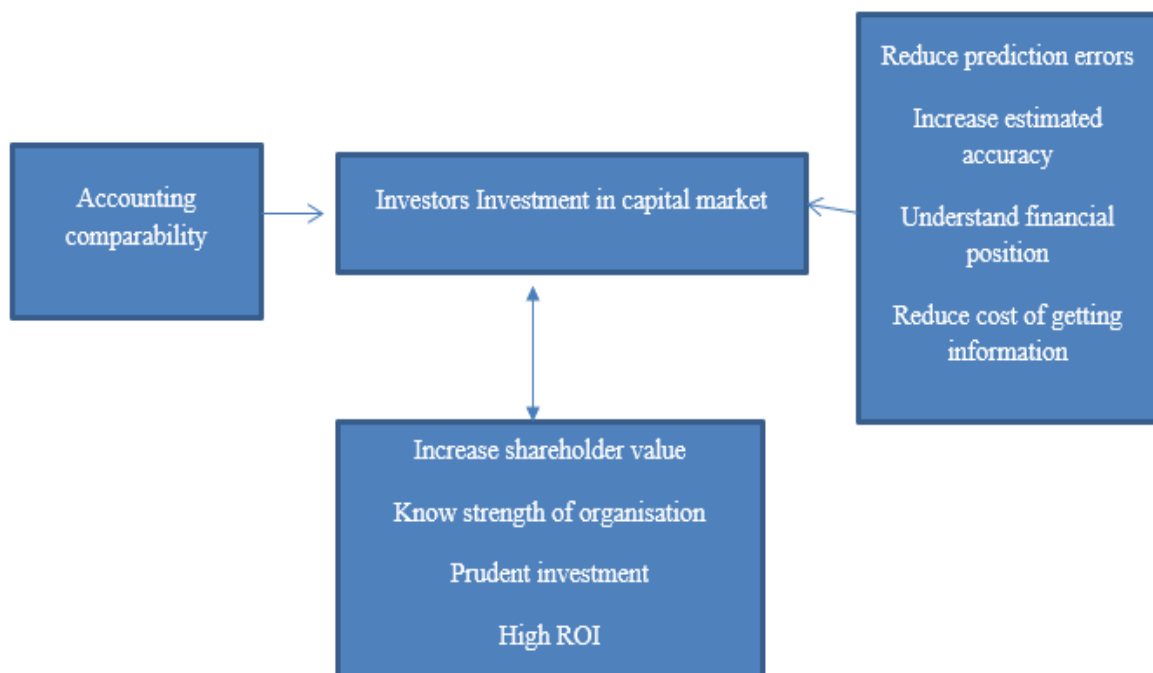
Accounting comparability

Investors Investment in capital market

Reduce prediction errors

Increase estimated accuracy

Understand financial position

Reduce cost of getting information

Increase shareholder value

Know strength of organisation

Prudent investment

High ROI